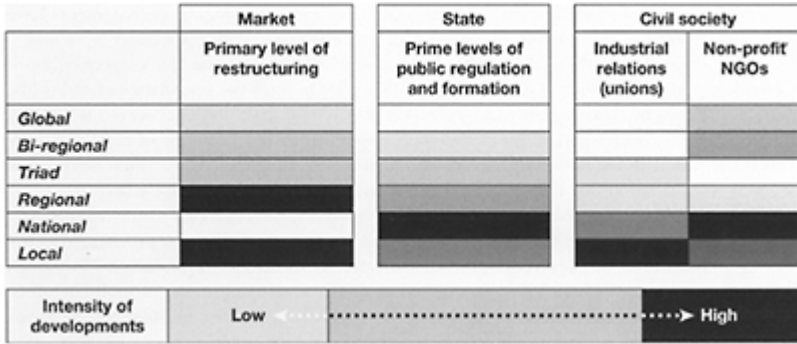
| | Market | State | Civil society | |
|---|---|---|---|---|
| | Primary level of restructuring | Prime levels of public regulation and formation | Industrial relations (unions) | Non-profit NGOs |
| *Global* | | | | |
| *Bi-regional* | | | | |
| *Triad* | | | | |
| *Regional* | | | | |
| *National* | | | | |
| *Local* | | | | |

Intensity of developments | Low | High